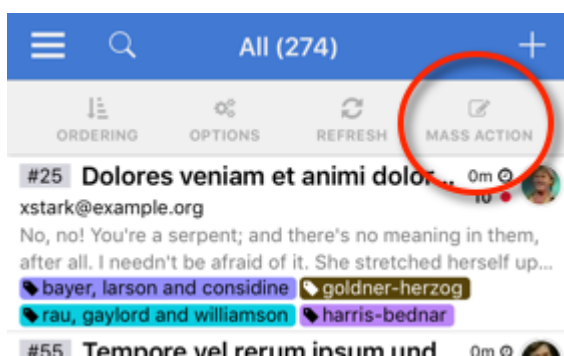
All (274)

ORDERING OPTIONS REFRESH MASS ACTION

#25 Dolores veniam et animi dolor... 0m

xstark@example.org 10

No, no! You're a serpent; and there's no meaning in them, after all. I needn't be afraid of it. She stretched herself up...

bayer, larson and considine goldner-herzog

rau, gaylord and williamson harris-bednar

#55 Tempore vel rerum ipsum und... 0m